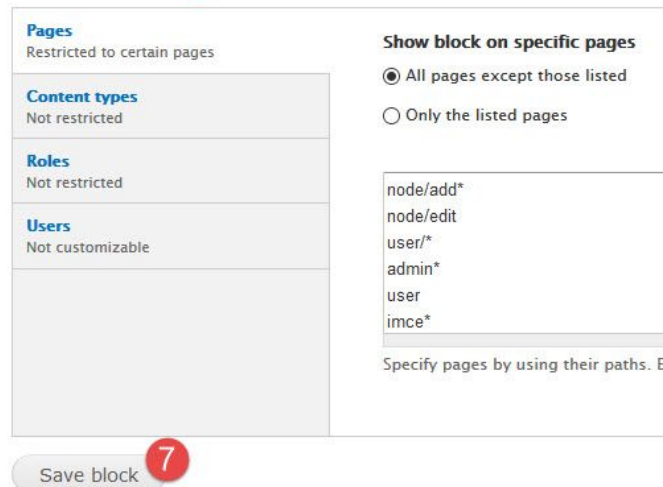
Pages
Restricted to certain pages

Content types
Not restricted

Roles
Not restricted

Users
Not customizable

Show block on specific pages

All pages except those listed

Only the listed pages

node/add*
node/edit
user/*
admin*
user
imce*

Specify pages by using their paths. E

Save block

7